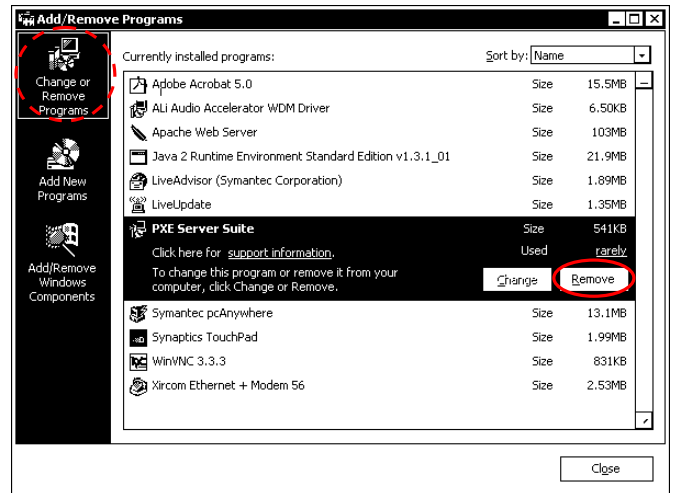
Add/Remove Programs

Change or Remove Programs

Add New Programs

Add/Remove Windows Components

Currently installed programs:

Sort by: Name

| | | |
|---|---|---|
| Adobe Acrobat 5.0 | Size | 15.5MB |
| ALi Audio Accelerator WDM Driver | Size | 6.50KB |
| Apache Web Server | Size | 103MB |
| Java 2 Runtime Environment Standard Edition v1.3.1_01 | Size | 21.9MB |
| LiveAdvisor (Symantec Corporation) | Size | 1.89MB |
| LiveUpdate | Size | 1.35MB |
| PXE Server Suite | Size | 541KB |
| Click here for support information. | Used | rarely |
| To change this program or remove it from your computer, click Change or Remove. | Change | Remove |
| Symantec pcAnywhere | Size | 13.1MB |
| Synaptics TouchPad | Size | 1.99MB |
| WinVNC 3.3.3 | Size | 831KB |
| Xircom Ethernet + Modem 56 | Size | 2.53MB |

Close